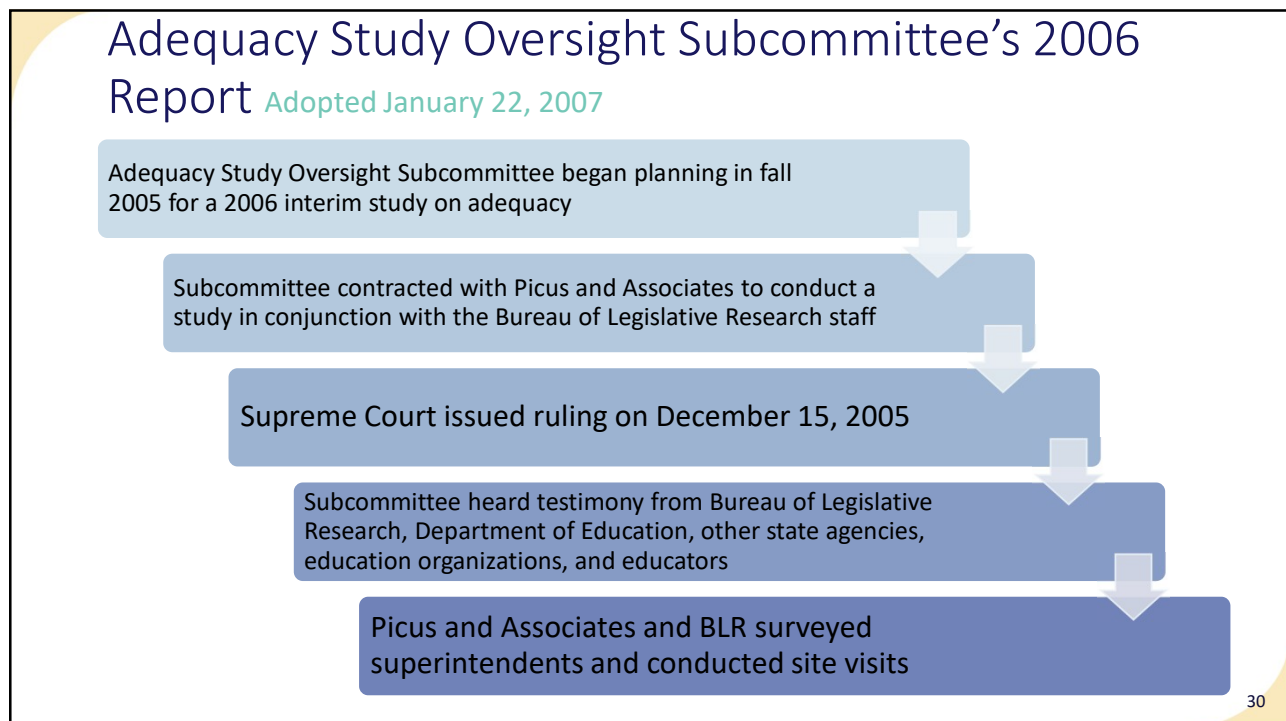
Adequacy Study Oversight Subcommittee's 2006 Report Adopted January 22, 2007

Adequacy Study Oversight Subcommittee began planning in fall 2005 for a 2006 interim study on adequacy

Subcommittee contracted with Picus and Associates to conduct a study in conjunction with the Bureau of Legislative Research staff

Supreme Court issued ruling on December 15, 2005

Subcommittee heard testimony from Bureau of Legislative Research, Department of Education, other state agencies, education organizations, and educators

Picus and Associates and BLR surveyed superintendents and conducted site visits

30